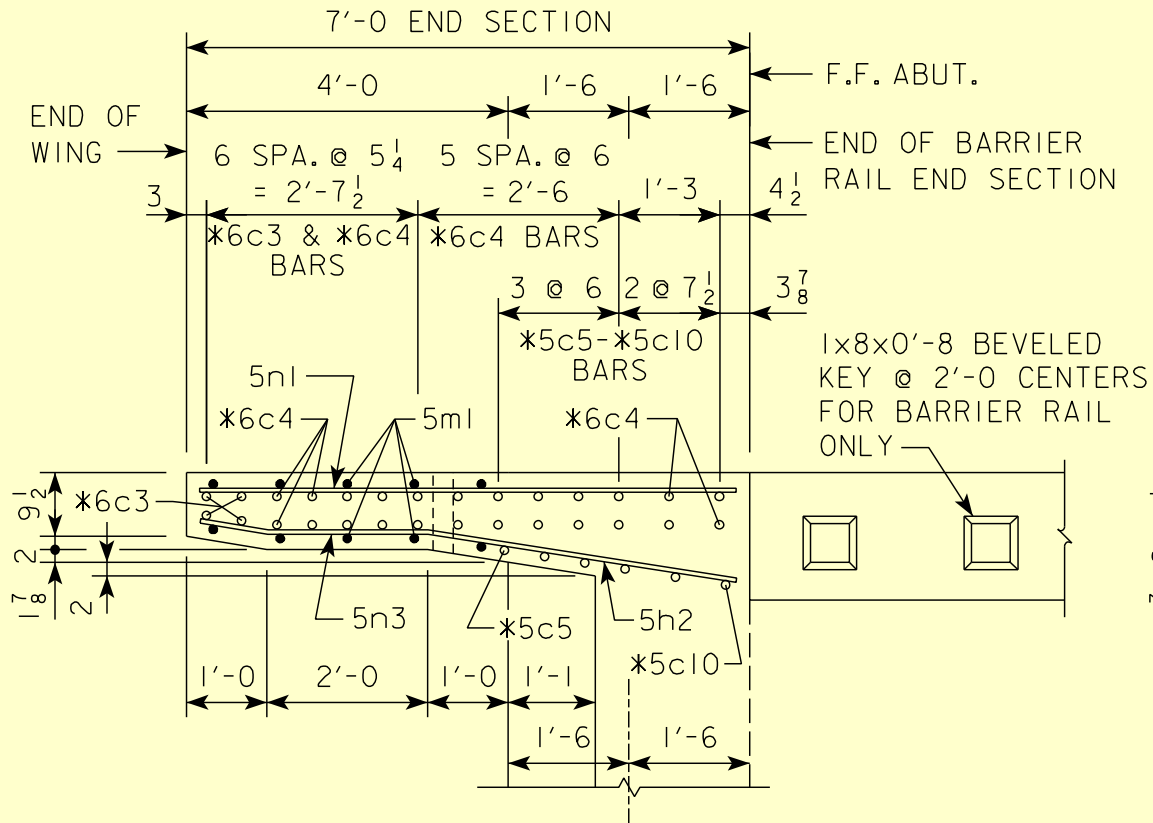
7'-0 END SECTION

4'-0
1'-6
1'-6
F.F. ABUT.

END OF WING
6 SPA. @ $5\frac{1}{4}$ = 2'-$7\frac{1}{2}$
5 SPA. @ 6 = 2'-6
END OF BARRIER RAIL END SECTION

3
1'-3
$4\frac{1}{2}$
∗6c3 & ∗6c4 BARS
∗6c4 BARS

3 @ 6
2 @ $7\frac{1}{2}$
$3\frac{7}{8}$
∗5c5-∗5c10 BARS

1x8x0'-8 BEVELED KEY @ 2'-0 CENTERS FOR BARRIER RAIL ONLY

5n1
∗6c4
5m1
∗6c4
∗6c3
$9\frac{1}{2}$
2
$1\frac{7}{8}$
2
5n3
∗5c5
5h2
∗5c10

1'-0
2'-0
1'-0
1'-1
1'-6
1'-6